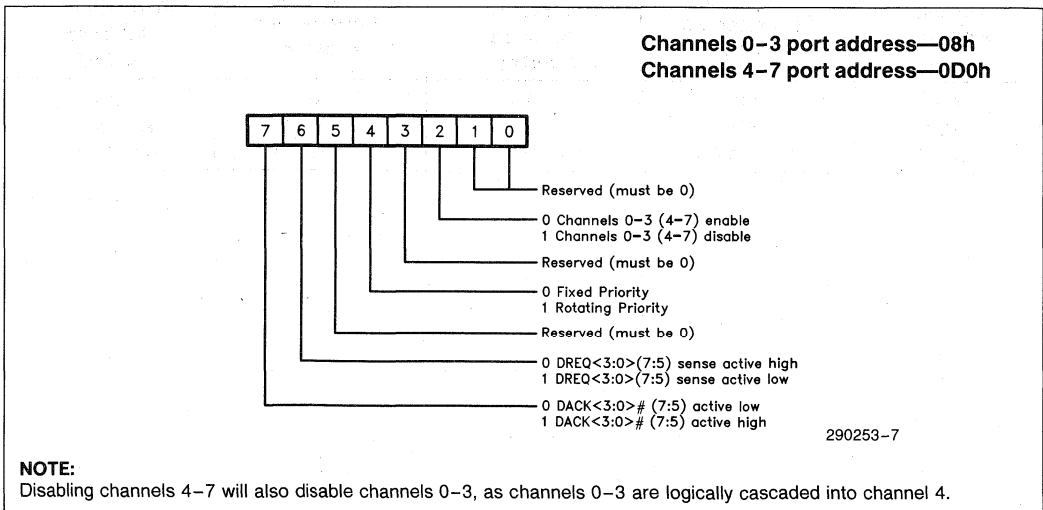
Channels 0–3 port address—08h
Channels 4–7 port address—0D0h

| 7 | 6 | 5 | 4 | 3 | 2 | 1 | 0 |
|---|---|---|---|---|---|---|---|

Reserved (must be 0)

0 Channels 0–3 (4–7) enable
1 Channels 0–3 (4–7) disable

Reserved (must be 0)

0 Fixed Priority
1 Rotating Priority

Reserved (must be 0)

0 DREQ<3:0>(7:5) sense active high
1 DREQ<3:0>(7:5) sense active low

0 DACK<3:0># (7:5) active low
1 DACK<3:0># (7:5) active high

290253–7

NOTE:
Disabling channels 4–7 will also disable channels 0–3, as channels 0–3 are logically cascaded into channel 4.